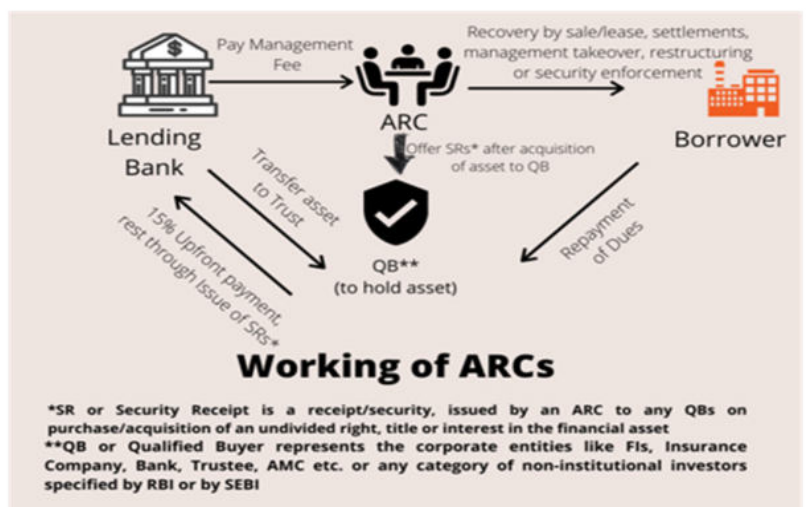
Lending Bank

Pay Management Fee

ARC

Recovery by sale/lease, settlements, management takeover, restructuring or security enforcement

Borrower

Transfer asset to Trust

Offer SRs* after acquisition of asset to QB

15% Upfront payment, rest through Issue of SRs*

QB**
(to hold asset)

Repayment of Dues

Working of ARCs

*SR or Security Receipt is a receipt/security, issued by an ARC to any QBs on purchase/acquisition of an undivided right, title or interest in the financial asset
**QB or Qualified Buyer represents the corporate entities like FIs, Insurance Company, Bank, Trustee, AMC etc. or any category of non-institutional investors specified by RBI or by SEBI